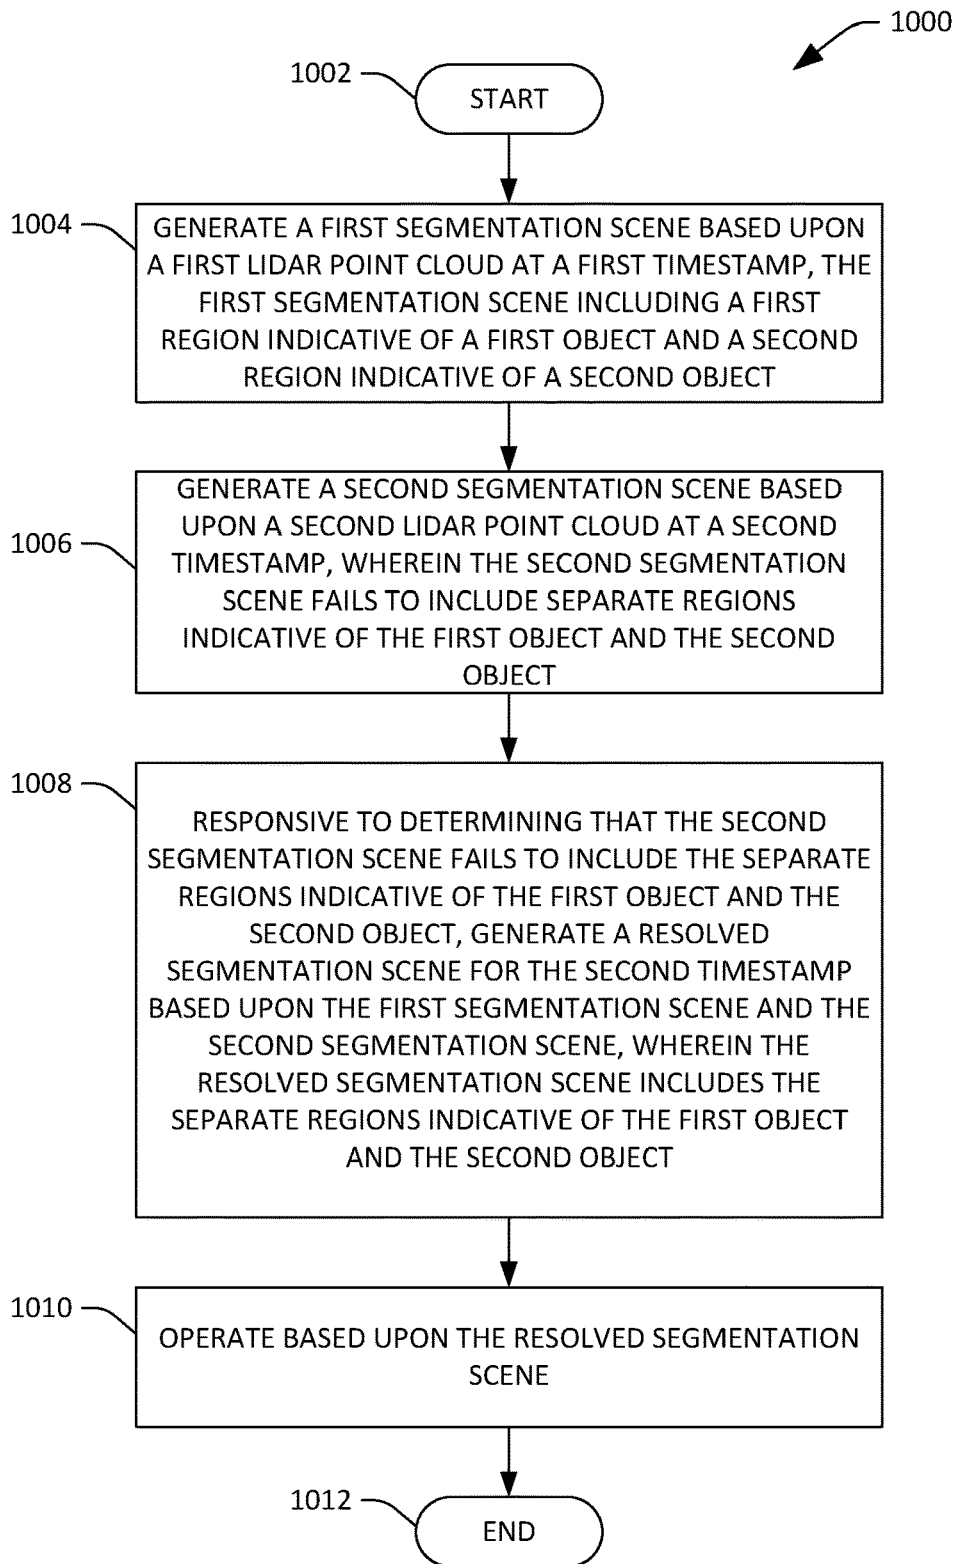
1000

1002

START

1004

GENERATE A FIRST SEGMENTATION SCENE BASED UPON A FIRST LIDAR POINT CLOUD AT A FIRST TIMESTAMP, THE FIRST SEGMENTATION SCENE INCLUDING A FIRST REGION INDICATIVE OF A FIRST OBJECT AND A SECOND REGION INDICATIVE OF A SECOND OBJECT

1006

GENERATE A SECOND SEGMENTATION SCENE BASED UPON A SECOND LIDAR POINT CLOUD AT A SECOND TIMESTAMP, WHEREIN THE SECOND SEGMENTATION SCENE FAILS TO INCLUDE SEPARATE REGIONS INDICATIVE OF THE FIRST OBJECT AND THE SECOND OBJECT

1008

RESPONSIVE TO DETERMINING THAT THE SECOND SEGMENTATION SCENE FAILS TO INCLUDE THE SEPARATE REGIONS INDICATIVE OF THE FIRST OBJECT AND THE SECOND OBJECT, GENERATE A RESOLVED SEGMENTATION SCENE FOR THE SECOND TIMESTAMP BASED UPON THE FIRST SEGMENTATION SCENE AND THE SECOND SEGMENTATION SCENE, WHEREIN THE RESOLVED SEGMENTATION SCENE INCLUDES THE SEPARATE REGIONS INDICATIVE OF THE FIRST OBJECT AND THE SECOND OBJECT

1010

OPERATE BASED UPON THE RESOLVED SEGMENTATION SCENE

1012

END